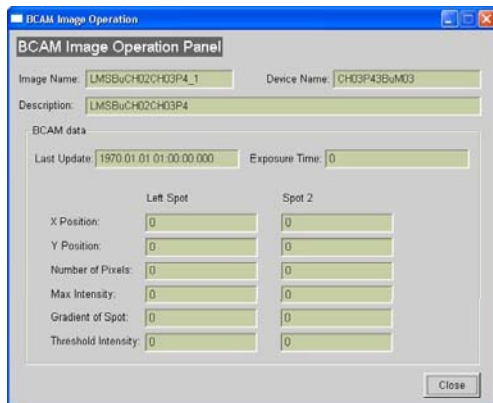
BCAM Image Operation

BCAM Image Operation Panel

Image Name: LMSBuCH02CH03P4_1

Device Name: CH03P43BuM03

Description: LMSBuCH02CH03P4

BCAM data

Last Update: 1970.01.01 01:00:00.000

Exposure Time: 0

| | Left Spot | Spot 2 |
|---|---|---|
| X Position: | 0 | 0 |
| Y Position: | 0 | 0 |
| Number of Pixels: | 0 | 0 |
| Max Intensity: | 0 | 0 |
| Gradient of Spot: | 0 | 0 |
| Threshold Intensity: | 0 | 0 |

Close